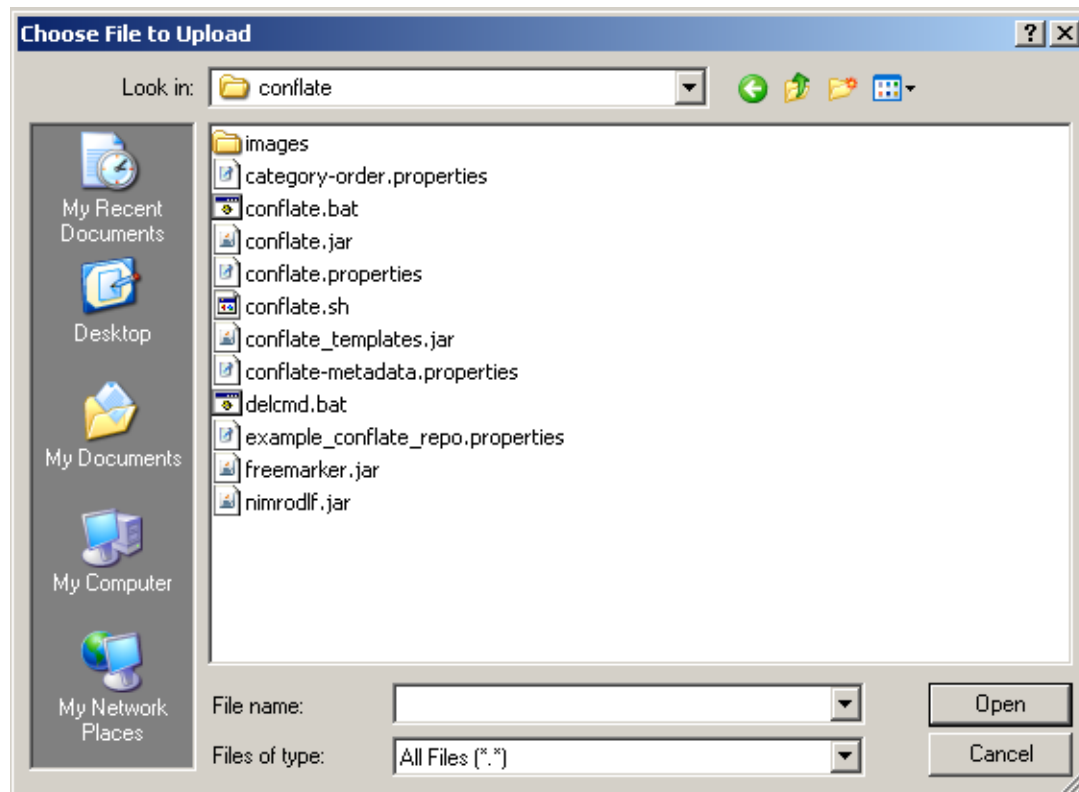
Choose File to Upload

?

Look in: conflate

My Recent Documents

Desktop

My Documents

My Computer

My Network Places

images
category-order.properties
conflate.bat
conflate.jar
conflate.properties
conflate.sh
conflate_templates.jar
conflate-metadata.properties
delcmd.bat
example_conflate_repo.properties
freemarker.jar
nimrodlf.jar

File name:

Files of type: All Files (*.*)

Open

Cancel